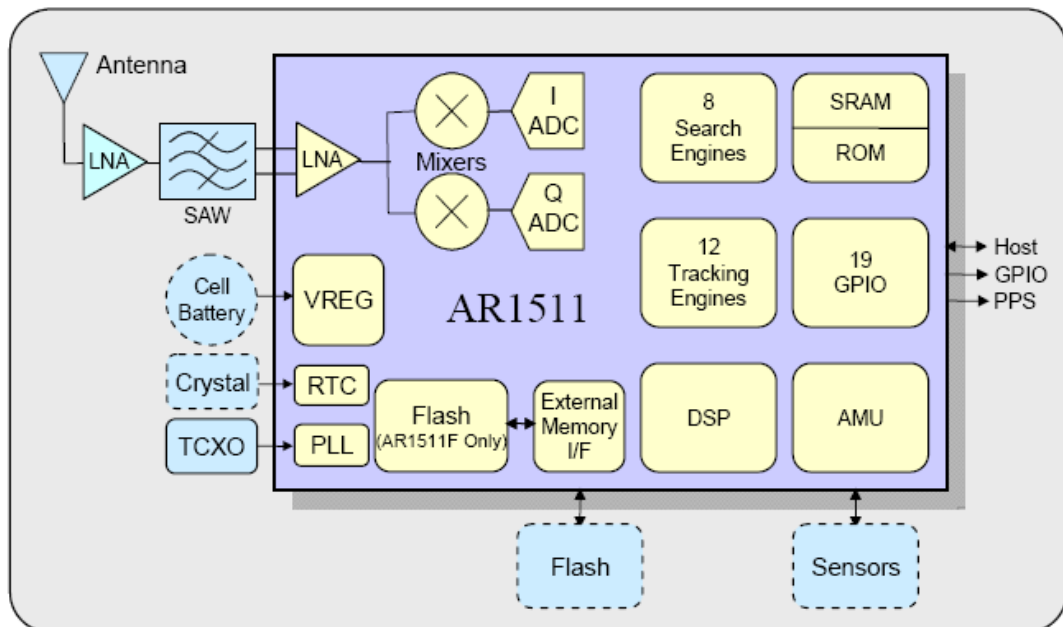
Antenna

LNA

SAW

LNA

Mixers

I ADC

Q ADC

8 Search Engines

SRAM

ROM

12 Tracking Engines

19 GPIO

Host

GPIO

PPS

Cell Battery

VREG

AR1511

Crystal

RTC

TCXO

PLL

Flash (AR1511F Only)

External Memory I/F

DSP

AMU

Flash

Sensors